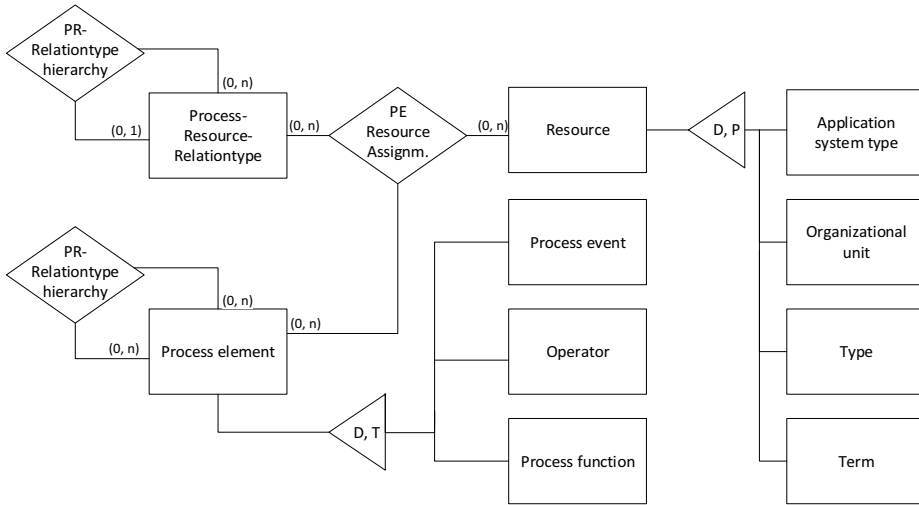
PR-Relationtype hierarchy

(0, n)

(0, 1)

Process-Resource-Relationtype

(0, n)

PE Resource Assignm.

(0, n)

Resource

D, P

Application system type

Organizational unit

Type

Term

PR-Relationtype hierarchy

(0, n)

(0, n)

Process element

(0, n)

Process event

Operator

Process function

D, T